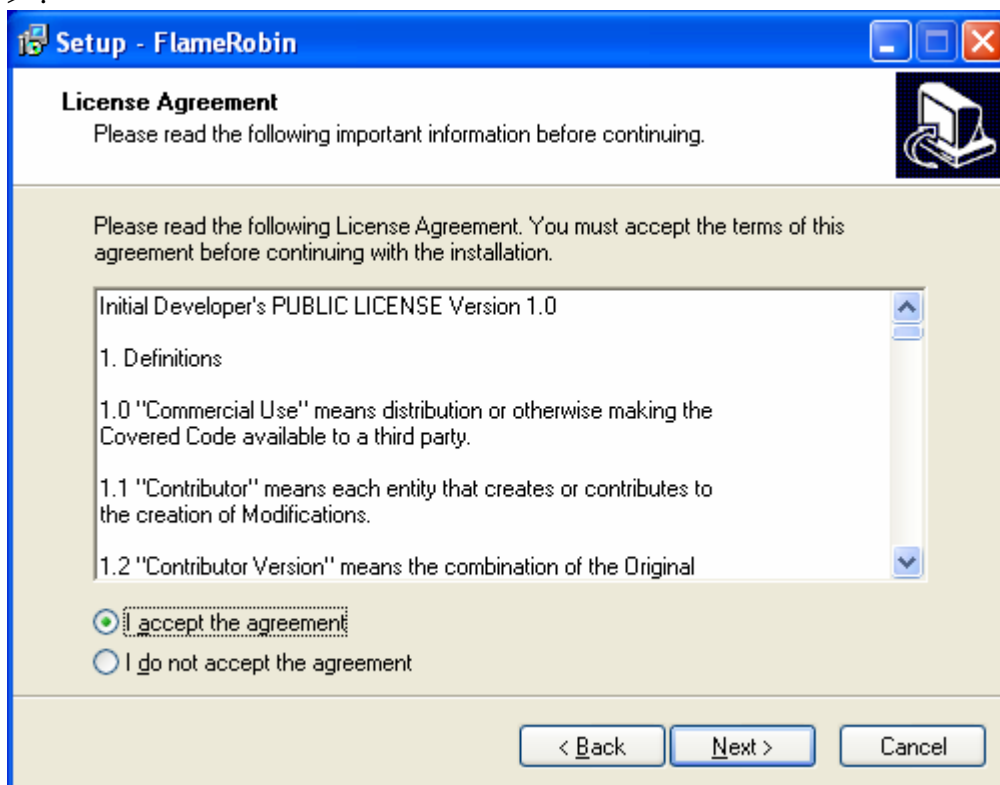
Setup - FlameRobin

License Agreement
Please read the following important information before continuing.

Please read the following License Agreement. You must accept the terms of this agreement before continuing with the installation.

Initial Developer's PUBLIC LICENSE Version 1.0

1. Definitions

1.0 "Commercial Use" means distribution or otherwise making the Covered Code available to a third party.

1.1 "Contributor" means each entity that creates or contributes to the creation of Modifications.

1.2 "Contributor Version" means the combination of the Original

I accept the agreement
I do not accept the agreement

< Back
Next >
Cancel